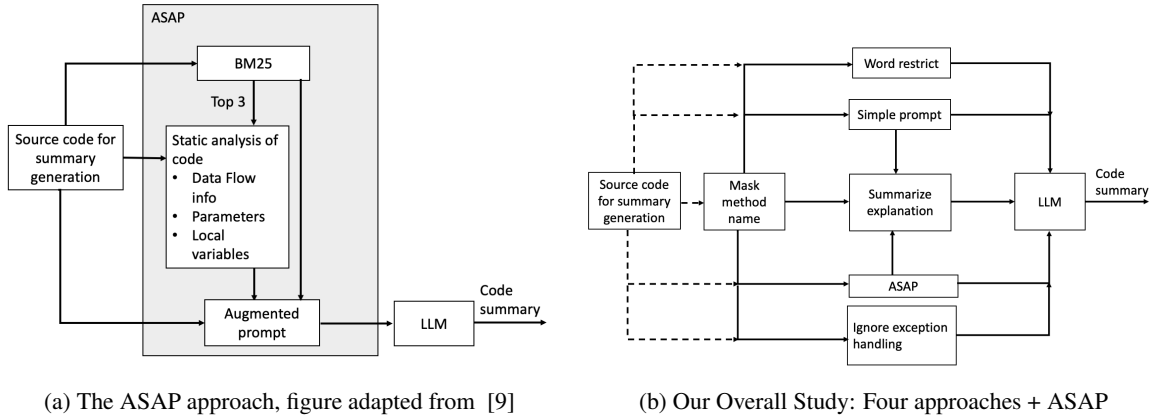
ASAP

BM25

Top 3

Source code for summary generation

Static analysis of code
- Data Flow info
- Parameters
- Local variables

Augmented prompt

LLM

Code summary

(a) The ASAP approach, figure adapted from [9]

Word restrict

Simple prompt

Source code for summary generation

Mask method name

Summarize explanation

LLM

Code summary

ASAP

Ignore exception handling

(b) Our Overall Study: Four approaches + ASAP